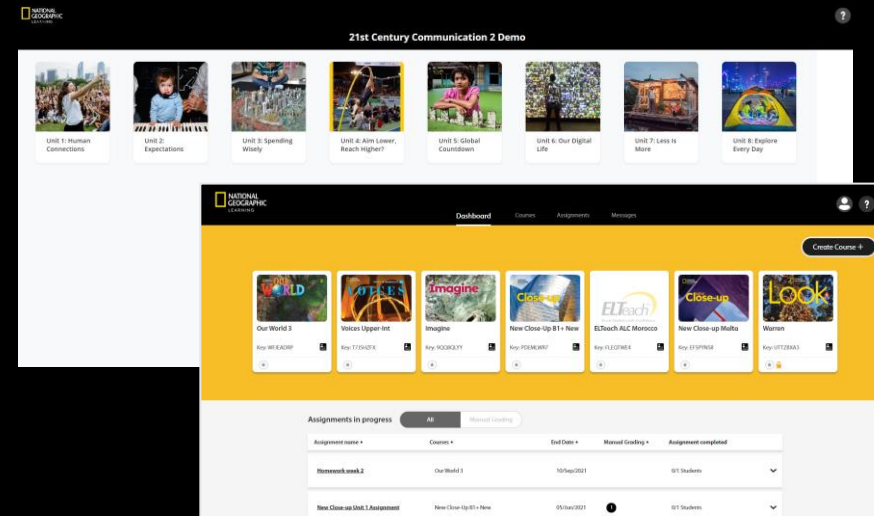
NATIONAL GEOGRAPHIC LEARNING

21st Century Communication 2 Demo

Unit 1: Human Connections

Unit 2: Expectations

Unit 3: Spending Wisely

Unit 4: Aim Lower, Reach Higher?

Unit 5: Global Countdown

Unit 6: Our Digital Life

Unit 7: Less is More

Unit 8: Explore Every Day

NATIONAL GEOGRAPHIC LEARNING

Dashboard Courses Assignments Messages

Create Course +

WORLD
Our World 3
Key: WFJEADRP

VOICES
Voices Upper-Int
Key: T7JSHZFX

Imagine
Imagine
Key: 9QQBQLYY

Close-up
New Close-Up B1+ New
Key: PDEMLWR7

ELTeach
ELTeach ALC Morocco
Key: FLEQTWE4

Close-up
New Close-up Multa
Key: EFSPYNS8

LOOK
Warren
Key: UTTZ8XA3

Assignments in progress All Manual Grading

| Assignment name | Courses | End Date | Manual Grading | Assignment completed |
|---|---|---|---|---|
| Homework week 2 | Our World 3 | 10/Sep/2021 | | 0/1 Students |
| New Close-up Unit 1 Assignment | New Close-Up B1+ New | 05/Jun/2021 | 1 | 0/1 Students |